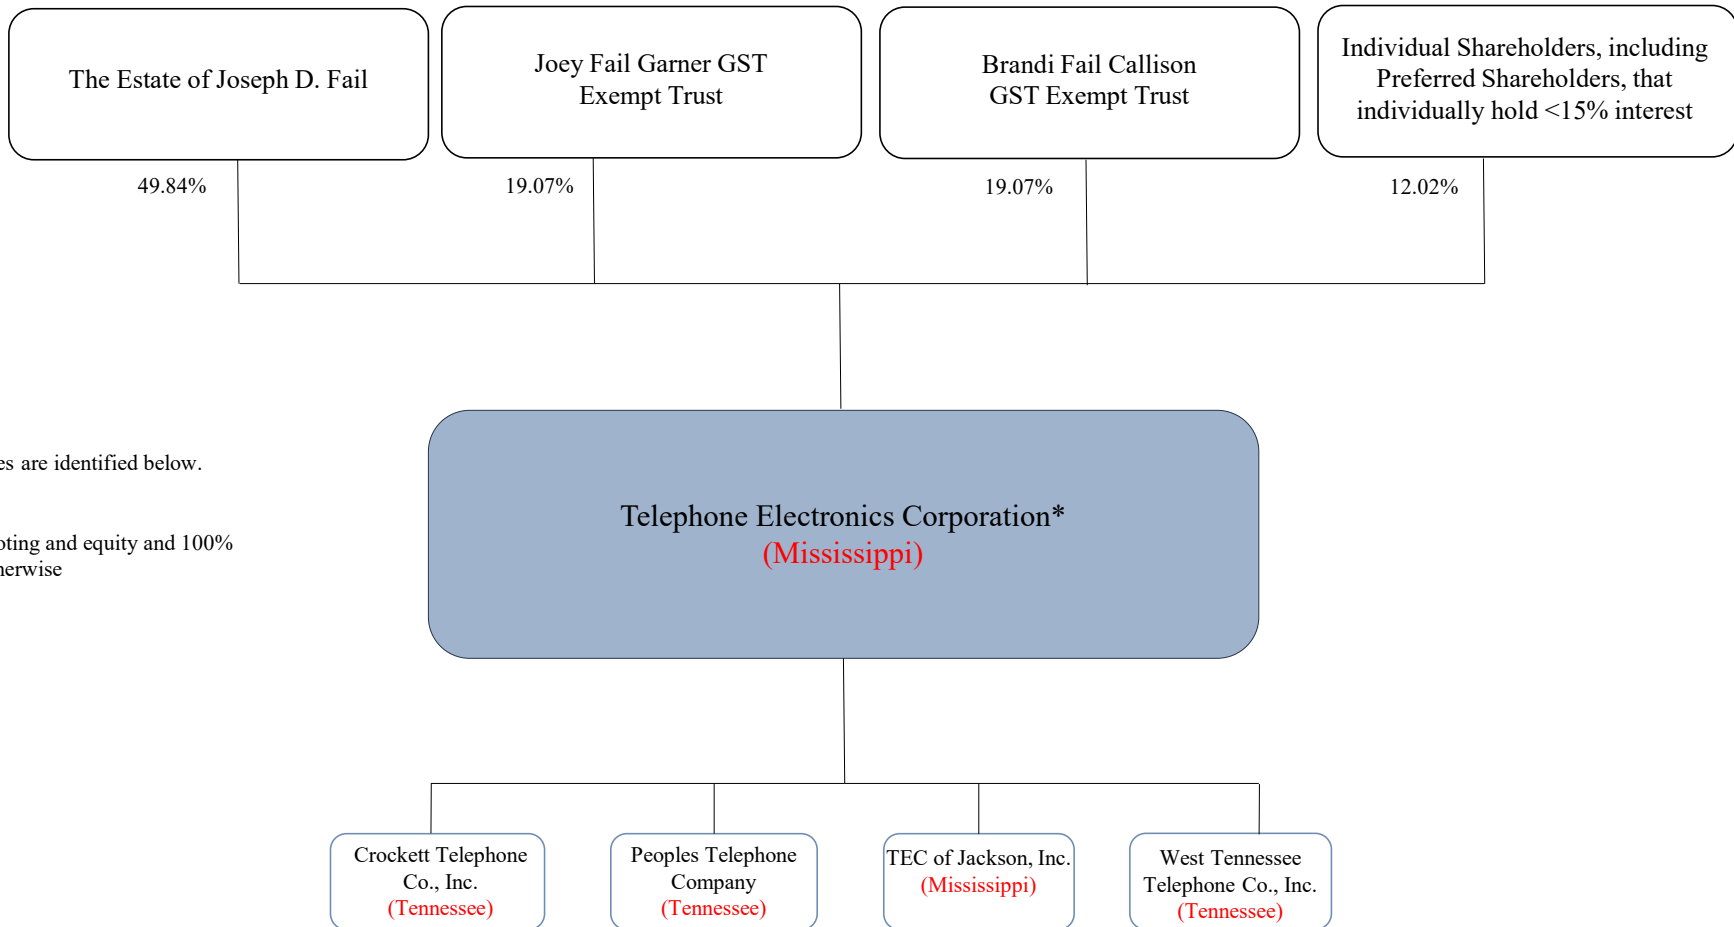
The Estate of Joseph D. Fail

Joey Fail Garner GST Exempt Trust

Brandi Fail Callison GST Exempt Trust

Individual Shareholders, including Preferred Shareholders, that individually hold <15% interest

49.84%

19.07%

19.07%

12.02%

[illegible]es are identified below.

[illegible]oting and equity and 100% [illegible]herwise

Telephone Electronics Corporation*
(Mississippi)

Crockett Telephone Co., Inc.
(Tennessee)

Peoples Telephone Company
(Tennessee)

TEC of Jackson, Inc.
(Mississippi)

West Tennessee Telephone Co., Inc.
(Tennessee)